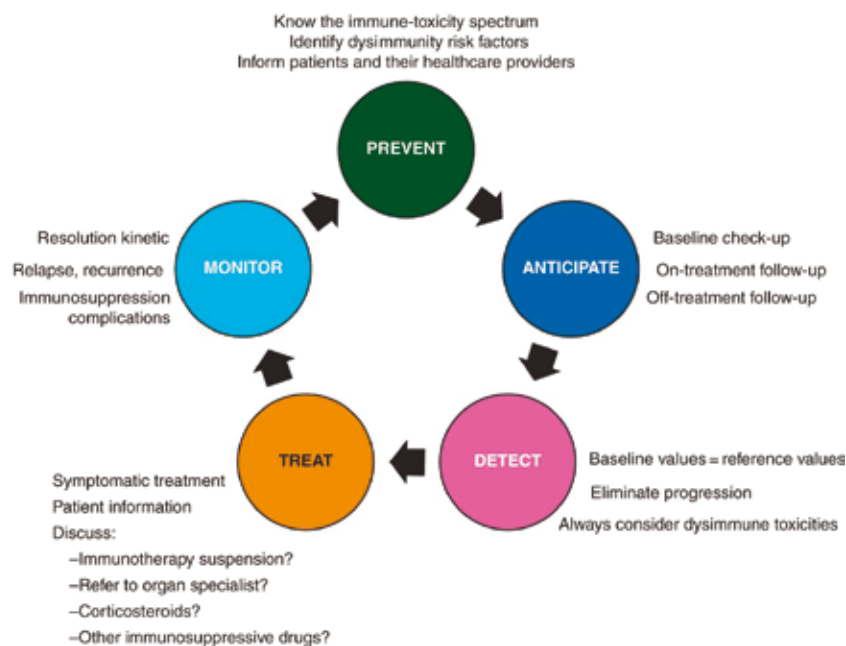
Know the immune-toxicity spectrum
Identify dysimmunity risk factors
Inform patients and their healthcare providers

PREVENT

ANTICIPATE

Baseline check-up
On-treatment follow-up
Off-treatment follow-up

DETECT

Baseline values = reference values
Eliminate progression
Always consider dysimmune toxicities

TREAT

Symptomatic treatment
Patient information
Discuss:
–Immunotherapy suspension?
–Refer to organ specialist?
–Corticosteroids?
–Other immunosuppressive drugs?

MONITOR

Resolution kinetic
Relapse, recurrence
Immunosuppression complications